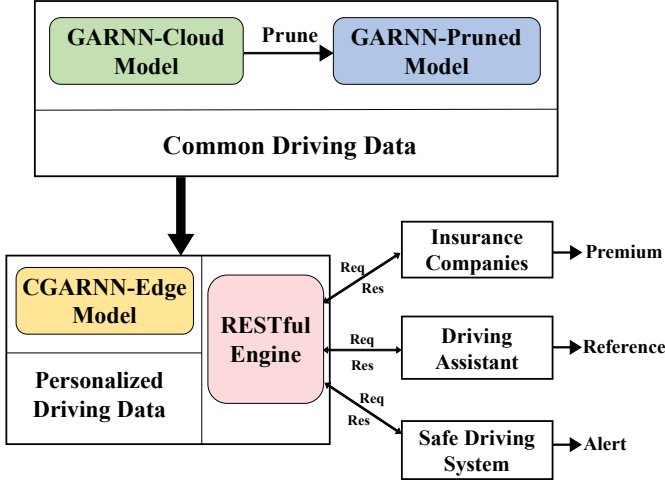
GARNN-Cloud Model

Prune

GARNN-Pruned Model

Common Driving Data

CGARNN-Edge Model

Personalized Driving Data

RESTful Engine

Req

Res

Insurance Companies

Premium

Req

Res

Driving Assistant

Reference

Req

Res

Safe Driving System

Alert